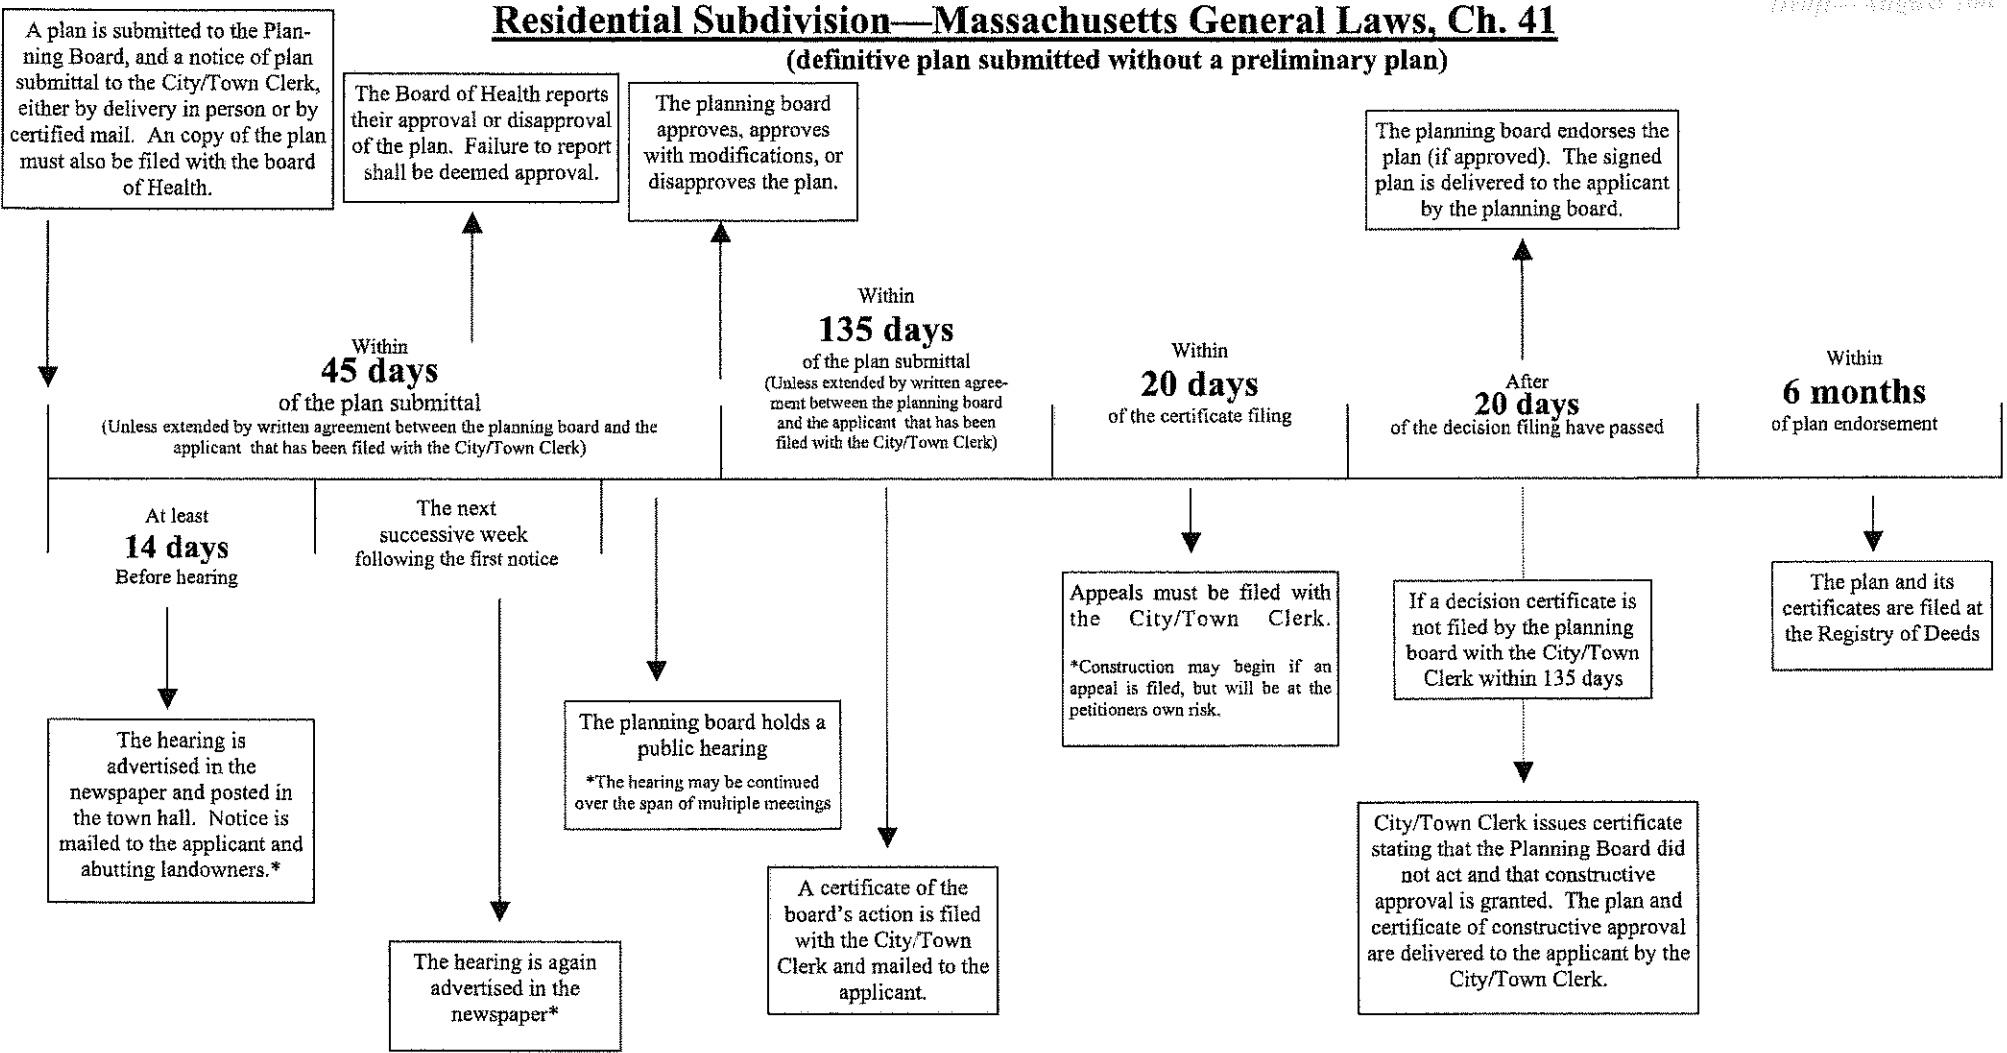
Residential Subdivision—Massachusetts General Laws, Ch. 41
(definitive plan submitted without a preliminary plan)

A plan is submitted to the Planning Board, and a notice of plan submittal to the City/Town Clerk, either by delivery in person or by certified mail. An copy of the plan must also be filed with the board of Health.

The Board of Health reports their approval or disapproval of the plan. Failure to report shall be deemed approval.

The planning board approves, approves with modifications, or disapproves the plan.

The planning board endorses the plan (if approved). The signed plan is delivered to the applicant by the planning board.

Within
45 days
of the plan submittal
(Unless extended by written agreement between the planning board and the applicant that has been filed with the City/Town Clerk)

Within
135 days
of the plan submittal
(Unless extended by written agreement between the planning board and the applicant that has been filed with the City/Town Clerk)

Within
20 days
of the certificate filing

After
20 days
of the decision filing have passed

Within
6 months
of plan endorsement

At least
14 days
Before hearing

The next successive week following the first notice

Appeals must be filed with the City/Town Clerk.
*Construction may begin if an appeal is filed, but will be at the petitioners own risk.

If a decision certificate is not filed by the planning board with the City/Town Clerk within 135 days

The plan and its certificates are filed at the Registry of Deeds

The hearing is advertised in the newspaper and posted in the town hall. Notice is mailed to the applicant and abutting landowners.*

The planning board holds a public hearing
*The hearing may be continued over the span of multiple meetings

City/Town Clerk issues certificate stating that the Planning Board did not act and that constructive approval is granted. The plan and certificate of constructive approval are delivered to the applicant by the City/Town Clerk.

A certificate of the board's action is filed with the City/Town Clerk and mailed to the applicant.

The hearing is again advertised in the newspaper*